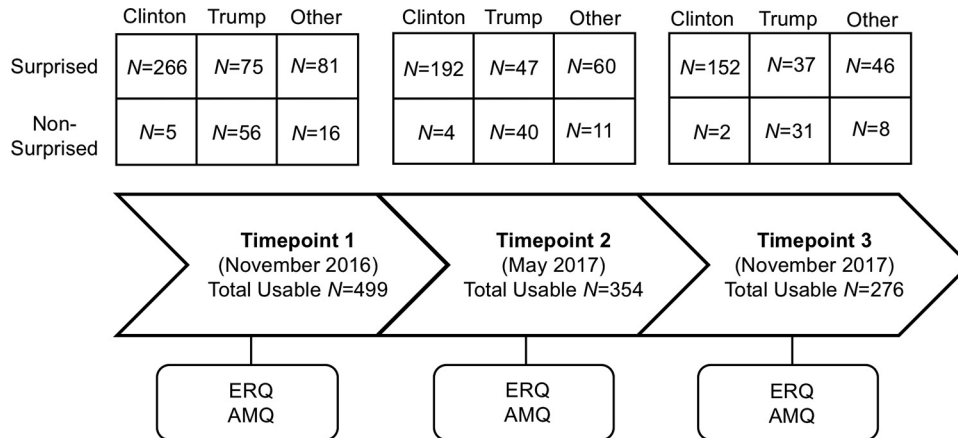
| | Clinton | Trump | Other |
|---|---|---|---|
| Surprised | $N$=266 | $N$=75 | $N$=81 |
| Non-Surprised | $N$=5 | $N$=56 | $N$=16 |

| Clinton | Trump | Other |
|---|---|---|
| $N$=192 | $N$=47 | $N$=60 |
| $N$=4 | $N$=40 | $N$=11 |

| Clinton | Trump | Other |
|---|---|---|
| $N$=152 | $N$=37 | $N$=46 |
| $N$=2 | $N$=31 | $N$=8 |

**Timepoint 1**
(November 2016)
Total Usable $N$=499

**Timepoint 2**
(May 2017)
Total Usable $N$=354

**Timepoint 3**
(November 2017)
Total Usable $N$=276

ERQ
AMQ

ERQ
AMQ

ERQ
AMQ